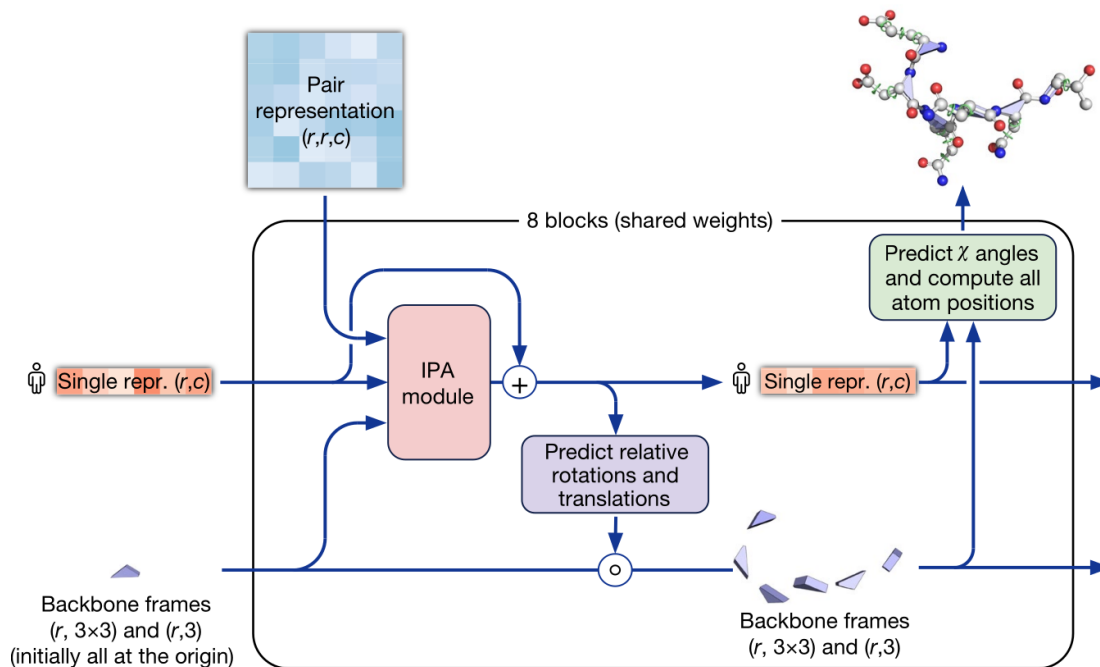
Pair representation $(r,r,c)$

8 blocks (shared weights)

Predict $\chi$ angles and compute all atom positions

Single repr. $(r,c)$

IPA module

+

Single repr. $(r,c)$

Predict relative rotations and translations

∘

Backbone frames $(r, 3\times3)$ and $(r,3)$ (initially all at the origin)

Backbone frames $(r, 3\times3)$ and $(r,3)$